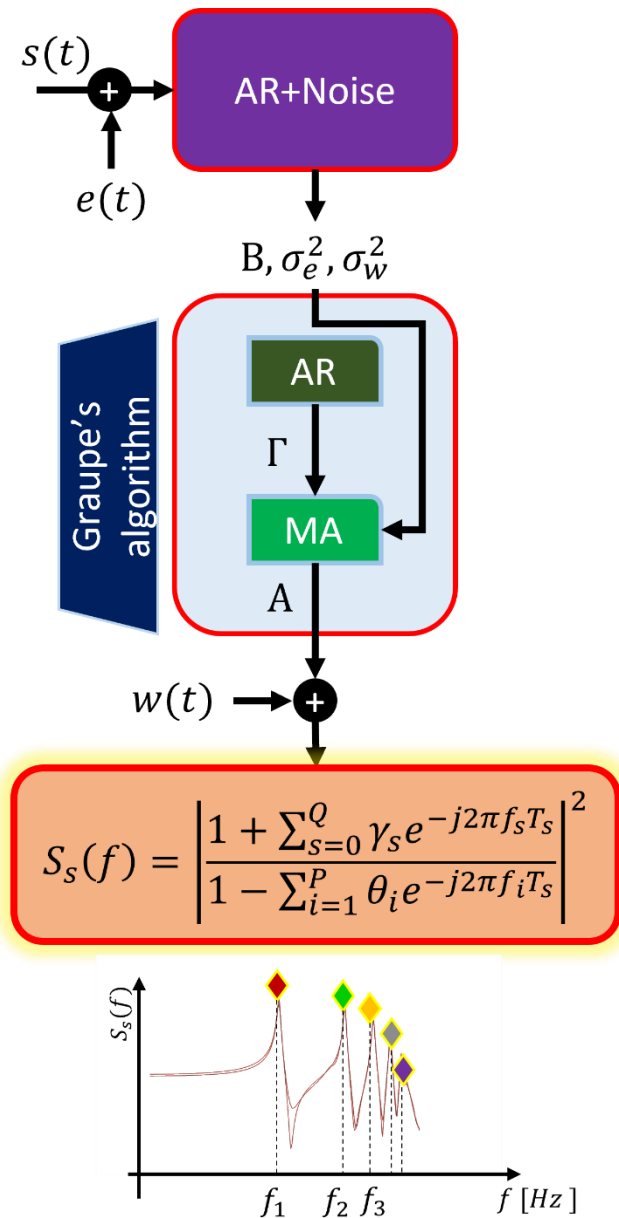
$s(t)$

+

$e(t)$

AR+Noise

$\mathrm{B}, \sigma_e^2, \sigma_w^2$

Graupe's algorithm

AR

$\Gamma$

MA

A

$w(t)$

+

$S_s(f) = \left| \frac{1 + \sum_{s=0}^{Q} \gamma_s e^{-j2\pi f_s T_s}}{1 - \sum_{i=1}^{P} \theta_i e^{-j2\pi f_i T_s}} \right|^2$

$S_s(f)$

$f_1$ $f_2$ $f_3$ $f\ [Hz]$